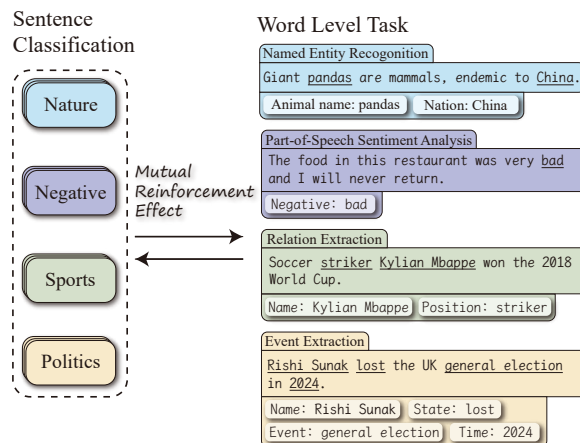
Sentence Classification

Nature

Negative

Sports

Politics

Mutual Reinforcement Effect

Word Level Task

Named Entity Recogonition

Giant pandas are mammals, endemic to China.

Animal name: pandas

Nation: China

Part-of-Speech Sentiment Analysis

The food in this restaurant was very bad and I will never return.

Negative: bad

Relation Extraction

Soccer striker Kylian Mbappe won the 2018 World Cup.

Name: Kylian Mbappe

Position: striker

Event Extraction

Rishi Sunak lost the UK general election in 2024.

Name: Rishi Sunak

State: lost

Event: general election

Time: 2024